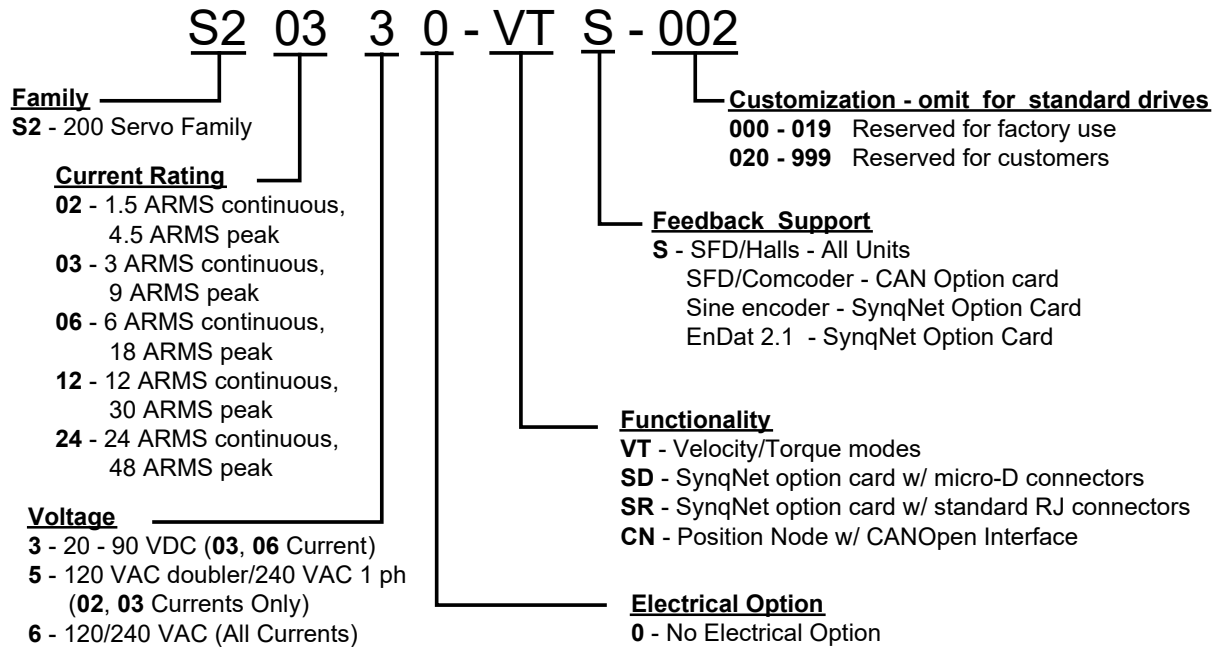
S2 03 3 0 - VT S - 002

Family
S2 - 200 Servo Family

Current Rating
02 - 1.5 ARMS continuous, 4.5 ARMS peak
03 - 3 ARMS continuous, 9 ARMS peak
06 - 6 ARMS continuous, 18 ARMS peak
12 - 12 ARMS continuous, 30 ARMS peak
24 - 24 ARMS continuous, 48 ARMS peak

Voltage
3 - 20 - 90 VDC (03, 06 Current)
5 - 120 VAC doubler/240 VAC 1 ph (02, 03 Currents Only)
6 - 120/240 VAC (All Currents)

Customization - omit for standard drives
000 - 019 Reserved for factory use
020 - 999 Reserved for customers

Feedback Support
S - SFD/Halls - All Units
SFD/Comcoder - CAN Option card
Sine encoder - SynqNet Option Card
EnDat 2.1 - SynqNet Option Card

Functionality
VT - Velocity/Torque modes
SD - SynqNet option card w/ micro-D connectors
SR - SynqNet option card w/ standard RJ connectors
CN - Position Node w/ CANOpen Interface

Electrical Option
0 - No Electrical Option